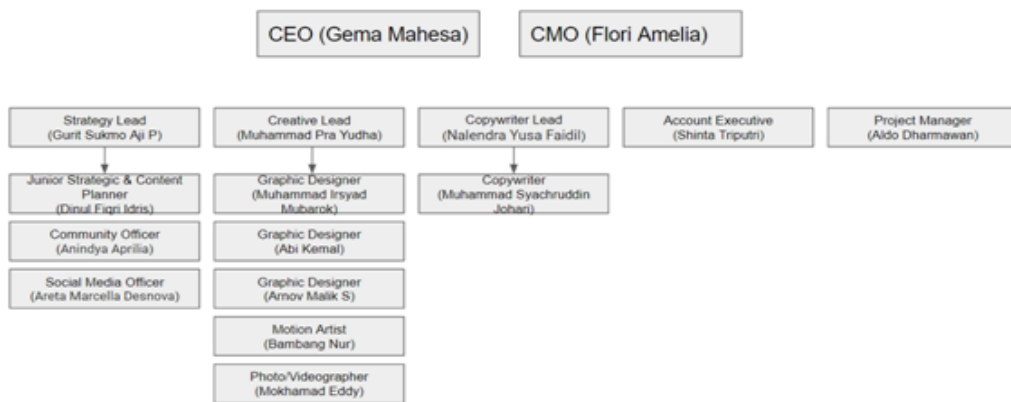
CEO (Gema Mahesa)

CMO (Flori Amelia)

Strategy Lead
(Gurit Sukmo Aji P)

Junior Strategic & Content Planner
(Dinul Fiqri Idris)

Community Officer
(Anindya Aprilia)

Social Media Officer
(Areta Marcella Desnova)

Creative Lead
(Muhammad Pra Yudha)

Graphic Designer
(Muhammad Irsyad Mubarok)

Graphic Designer
(Abi Kemal)

Graphic Designer
(Arnov Malik S)

Motion Artist
(Bambang Nur)

Photo/Videographer
(Mokhamad Eddy)

Copywriter Lead
(Nalendra Yusa Faidil)

Copywriter
(Muhammad Syachruddin Johari)

Account Executive
(Shinta Triputri)

Project Manager
(Aldo Dharmawan)